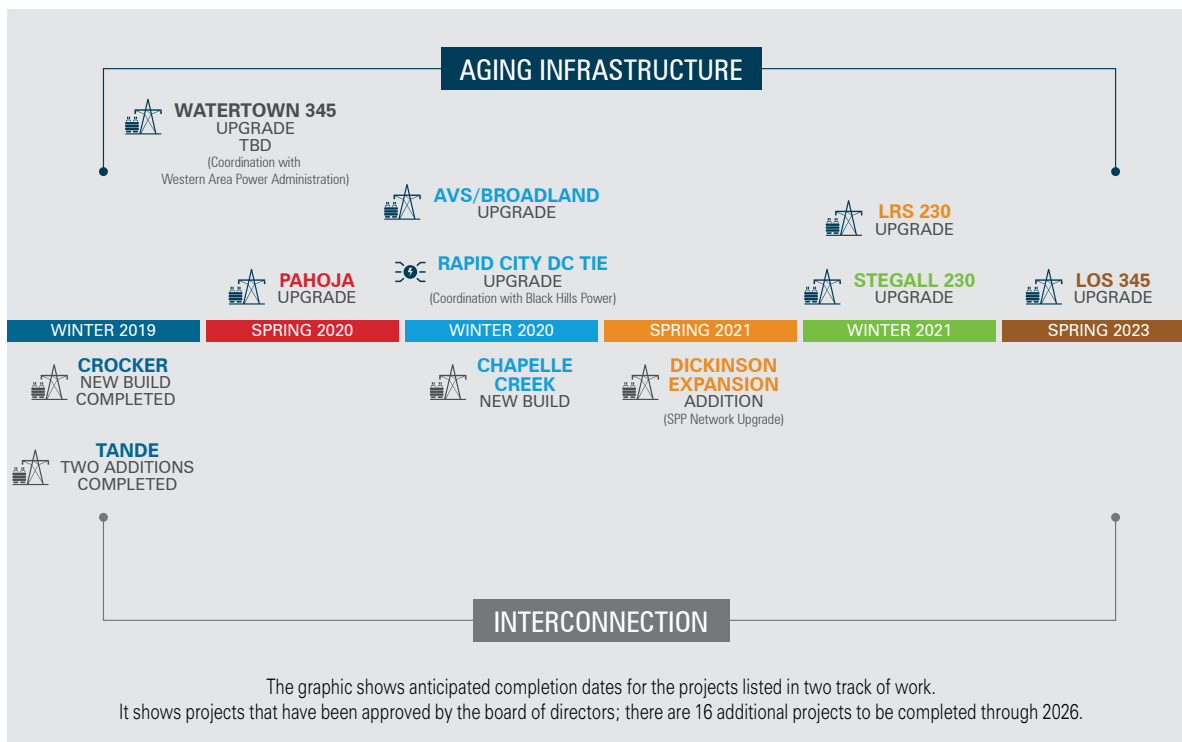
AGING INFRASTRUCTURE

WATERTOWN 345
UPGRADE
TBD
(Coordination with Western Area Power Administration)

AVS/BROADLAND
UPGRADE

LRS 230
UPGRADE

PAHOJA
UPGRADE

RAPID CITY DC TIE
UPGRADE
(Coordination with Black Hills Power)

STEGALL 230
UPGRADE

LOS 345
UPGRADE

| WINTER 2019 | SPRING 2020 | WINTER 2020 | SPRING 2021 | WINTER 2021 | SPRING 2023 |
|---|---|---|---|---|---|

CROCKER
NEW BUILD
COMPLETED

TANDE
TWO ADDITIONS
COMPLETED

CHAPELLE CREEK
NEW BUILD

DICKINSON EXPANSION
ADDITION
(SPP Network Upgrade)

INTERCONNECTION

The graphic shows anticipated completion dates for the projects listed in two track of work.
It shows projects that have been approved by the board of directors; there are 16 additional projects to be completed through 2026.